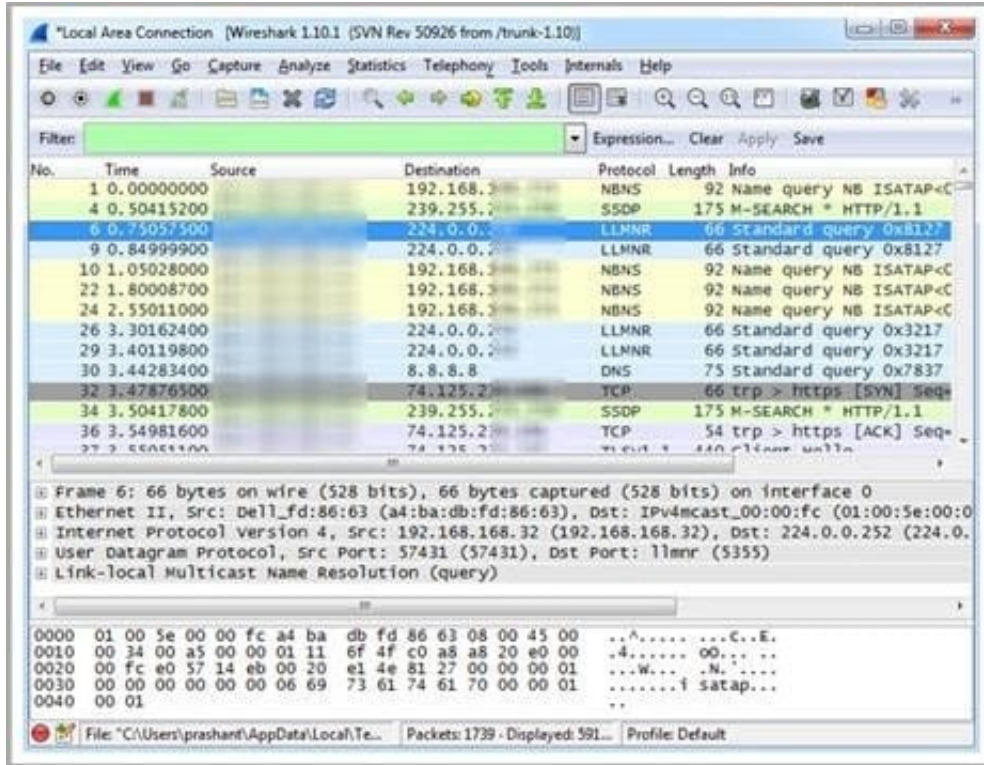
*Local Area Connection [Wireshark 1.10.1 (SVN Rev 50926 from /trunk-1.10)]

File Edit View Go Capture Analyze Statistics Telephony Tools Internals Help

Filter: Expression... Clear Apply Save

| No. | Time | Source | Destination | Protocol | Length | Info |
|---|---|---|---|---|---|---|
| 1 | 0.00000000 | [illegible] | 192.168.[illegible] | NBNS | 92 | Name query NB ISATAP<C |
| 4 | 0.50415200 | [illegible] | 239.255.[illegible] | SSDP | 175 | M-SEARCH * HTTP/1.1 |
| 6 | 0.75057500 | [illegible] | 224.0.0.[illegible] | LLMNR | 66 | Standard query 0x8127 |
| 9 | 0.84999900 | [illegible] | 224.0.0.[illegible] | LLMNR | 66 | Standard query 0x8127 |
| 10 | 1.05028000 | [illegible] | 192.168.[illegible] | NBNS | 92 | Name query NB ISATAP<C |
| 22 | 1.80008700 | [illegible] | 192.168.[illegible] | NBNS | 92 | Name query NB ISATAP<C |
| 24 | 2.55011000 | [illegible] | 192.168.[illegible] | NBNS | 92 | Name query NB ISATAP<C |
| 26 | 3.30162400 | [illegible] | 224.0.0.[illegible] | LLMNR | 66 | Standard query 0x3217 |
| 29 | 3.40119800 | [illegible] | 224.0.0.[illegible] | LLMNR | 66 | Standard query 0x3217 |
| 30 | 3.44283400 | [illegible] | 8.8.8.8 | DNS | 75 | Standard query 0x7837 |
| 32 | 3.47876500 | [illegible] | 74.125.2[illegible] | TCP | 66 | trp > https [SYN] Seq= |
| 34 | 3.50417800 | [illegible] | 239.255.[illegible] | SSDP | 175 | M-SEARCH * HTTP/1.1 |
| 36 | 3.54981600 | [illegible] | 74.125.2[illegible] | TCP | 54 | trp > https [ACK] Seq= |

Frame 6: 66 bytes on wire (528 bits), 66 bytes captured (528 bits) on interface 0
Ethernet II, Src: Dell_fd:86:63 (a4:ba:db:fd:86:63), Dst: IPv4mcast_00:00:fc (01:00:5e:00:0
Internet Protocol Version 4, Src: 192.168.168.32 (192.168.168.32), Dst: 224.0.0.252 (224.0.
User Datagram Protocol, Src Port: 57431 (57431), Dst Port: llmnr (5355)
Link-local Multicast Name Resolution (query)

0000 01 00 5e 00 00 fc a4 ba db fd 86 63 08 00 45 00 ..^..... ...c..E.
0010 00 34 00 a5 00 00 01 11 6f 4f c0 a8 a8 20 e0 00 .4...... oO... ..
0020 00 fc e0 57 14 eb 00 20 e1 4e 81 27 00 00 00 01 ...W... .N.'....
0030 00 00 00 00 00 00 06 69 73 61 74 61 70 00 00 01 .......i satap...
0040 00 01 ..

File: "C:\Users\prashant\AppData\Local\Te... Packets: 1739 · Displayed: 591... Profile: Default